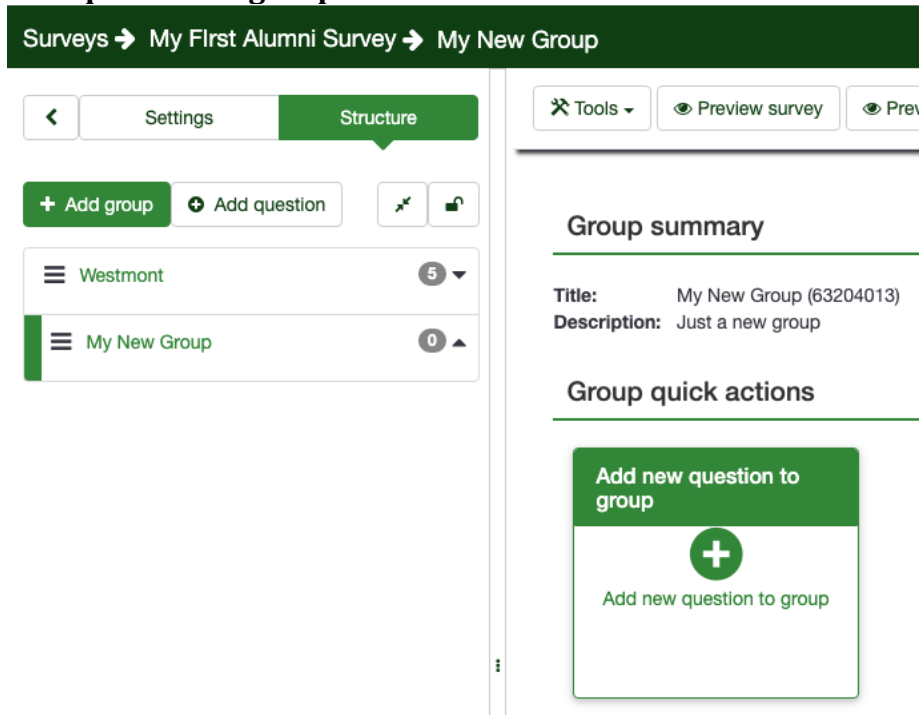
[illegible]

Surveys ➔ My First Alumni Survey ➔ My New Group

Settings

Structure

Tools

Preview survey

Prev

+ Add group

Add question

Westmont 5

My New Group 0

Group summary

Title: My New Group (63204013)

Description: Just a new group

Group quick actions

Add new question to group

Add new question to group